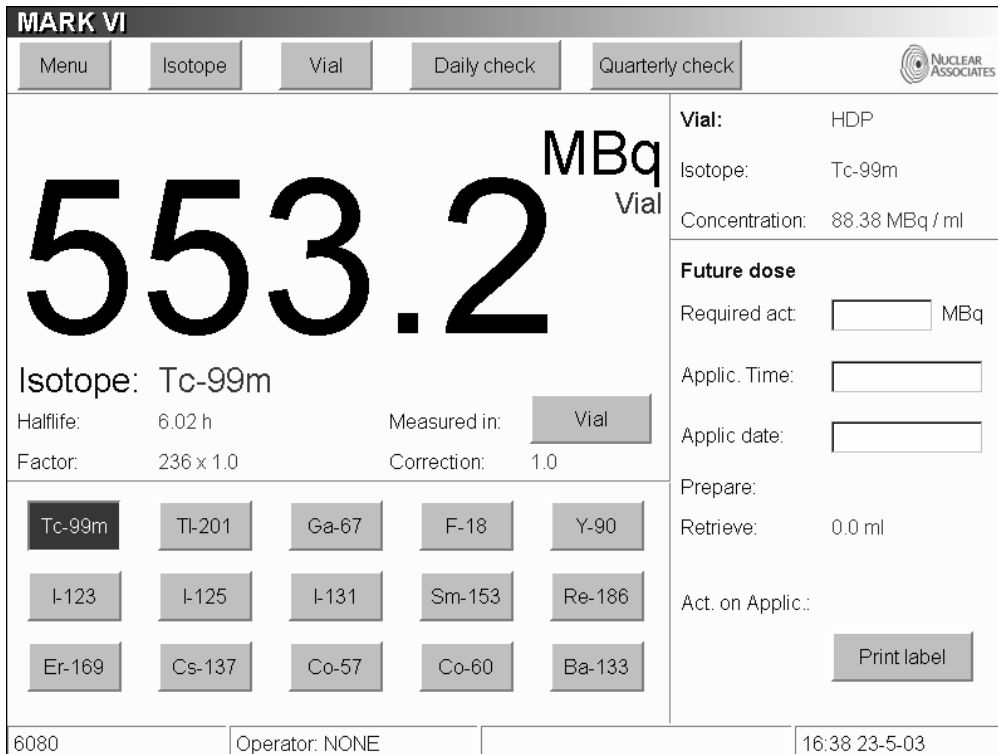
MARK VI

Menu | Isotope | Vial | Daily check | Quarterly check

NUCLEAR ASSOCIATES

553.2 MBq
Vial

Isotope: Tc-99m
Halflife: 6.02 h
Measured in: Vial
Factor: 236 x 1.0
Correction: 1.0

Tc-99m | Tl-201 | Ga-67 | F-18 | Y-90
I-123 | I-125 | I-131 | Sm-153 | Re-186
Er-169 | Cs-137 | Co-57 | Co-60 | Ba-133

Vial: HDP
Isotope: Tc-99m
Concentration: 88.38 MBq / ml

Future dose
Required act: MBq
Applic. Time:
Applic date:
Prepare:
Retrieve: 0.0 ml
Act. on Applic.:
Print label

6080 | Operator: NONE | 16:38 23-5-03